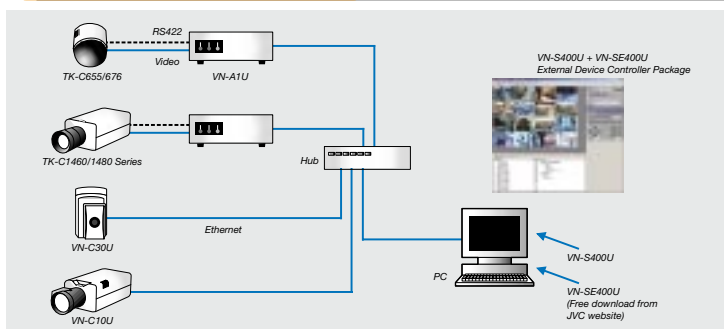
RS422

Video

VN-A1U

TK-C655/676

VN-S400U + VN-SE400U
External Device Controller Package

TK-C1460/1480 Series

Hub

VN-C30U

Ethernet

VN-S400U

PC

VN-SE400U
(Free download from
JVC website)

VN-C10U